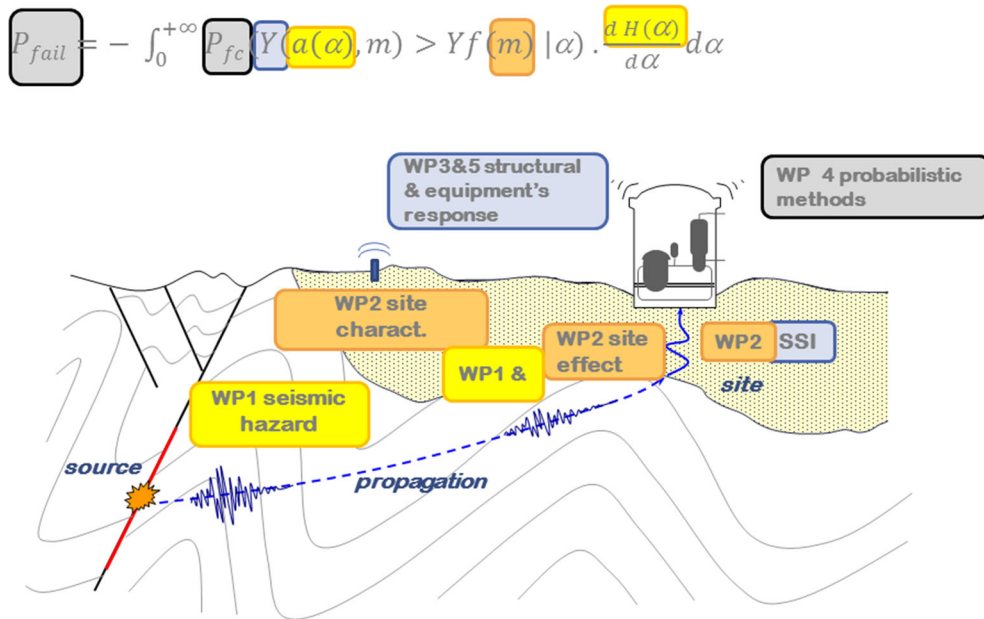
$P_{fail} = - \int_0^{+\infty} P_{fc}(Y(a(\alpha), m) > Yf(m) \mid \alpha) . \frac{d\,H(\alpha)}{d\alpha} d\alpha$

WP3&5 structural & equipment's response

WP 4 probabilistic methods

WP2 site charact.

WP2 site effect

WP2 SSI

WP1 &

site

WP1 seismic hazard

source

propagation